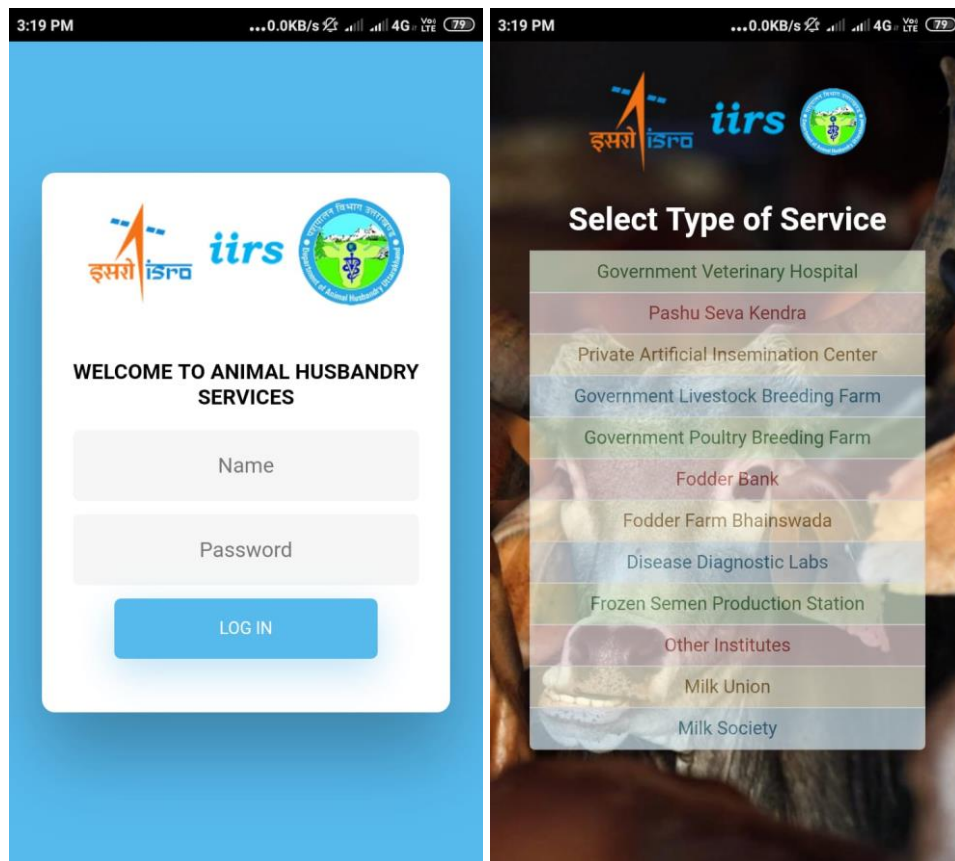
3:19 PM ...0.0KB/s 4G Vo LTE 79

इसरो isro iirs

पशुपालन विभाग उत्तराखण्ड Department of Animal Husbandry Uttarakhand

WELCOME TO ANIMAL HUSBANDRY SERVICES

Name

Password

LOG IN

3:19 PM ...0.0KB/s 4G Vo LTE 79

इसरो isro iirs

Select Type of Service

Government Veterinary Hospital

Pashu Seva Kendra

Private Artificial Insemination Center

Government Livestock Breeding Farm

Government Poultry Breeding Farm

Fodder Bank

Fodder Farm Bhainswada

Disease Diagnostic Labs

Frozen Semen Production Station

Other Institutes

Milk Union

Milk Society